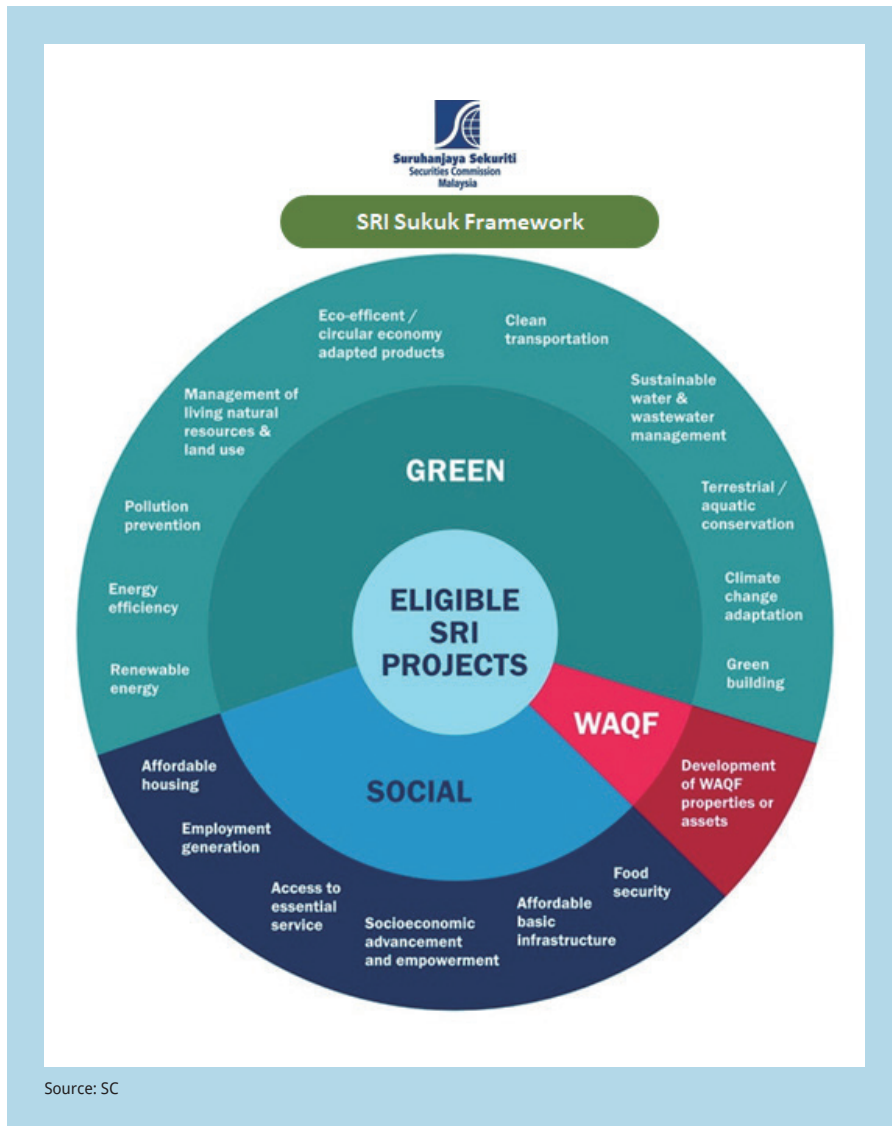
Suruhanjaya Sekuriti
Securities Commission
Malaysia

SRI Sukuk Framework

ELIGIBLE SRI PROJECTS

GREEN

Eco-efficent / circular economy adapted products

Clean transportation

Sustainable water & wastewater management

Terrestrial / aquatic conservation

Climate change adaptation

Green building

Management of living natural resources & land use

Pollution prevention

Energy efficiency

Renewable energy

WAQF

Development of WAQF properties or assets

SOCIAL

Affordable housing

Employment generation

Access to essential service

Socioeconomic advancement and empowerment

Affordable basic infrastructure

Food security

Source: SC